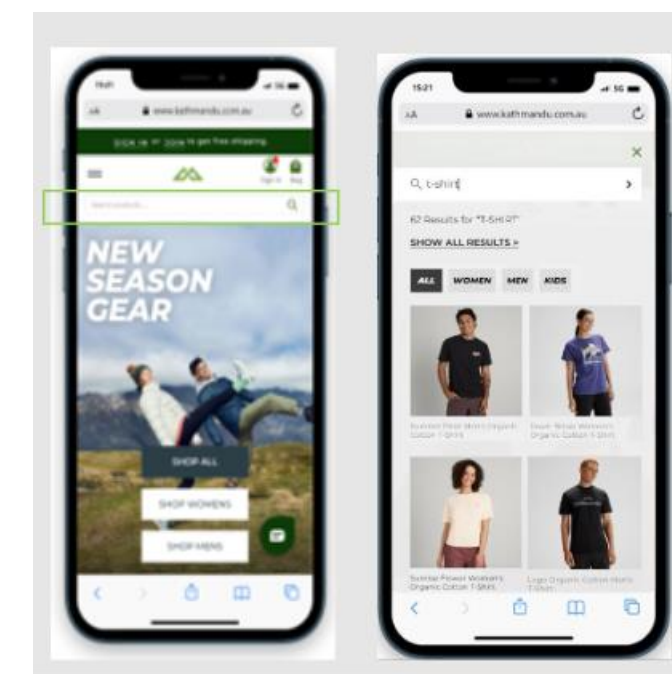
15:21

AA www.kathmandu.com.au

SIGN IN or JOIN to get free shipping

Sign in Bag

Start search...

NEW SEASON GEAR

SHOP ALL

SHOP WOMENS

SHOP MENS

15:21

AA www.kathmandu.com.au

Q t-shirt

62 Results for "T-SHIRT"

SHOW ALL RESULTS »

ALL WOMEN MEN KIDS

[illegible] Organic Cotton T-Shirt

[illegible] Womens Organic Cotton T-Shirt

Summit Flower Women's Organic Cotton T-Shirt

Logo Organic Cotton Men's T-Shirt